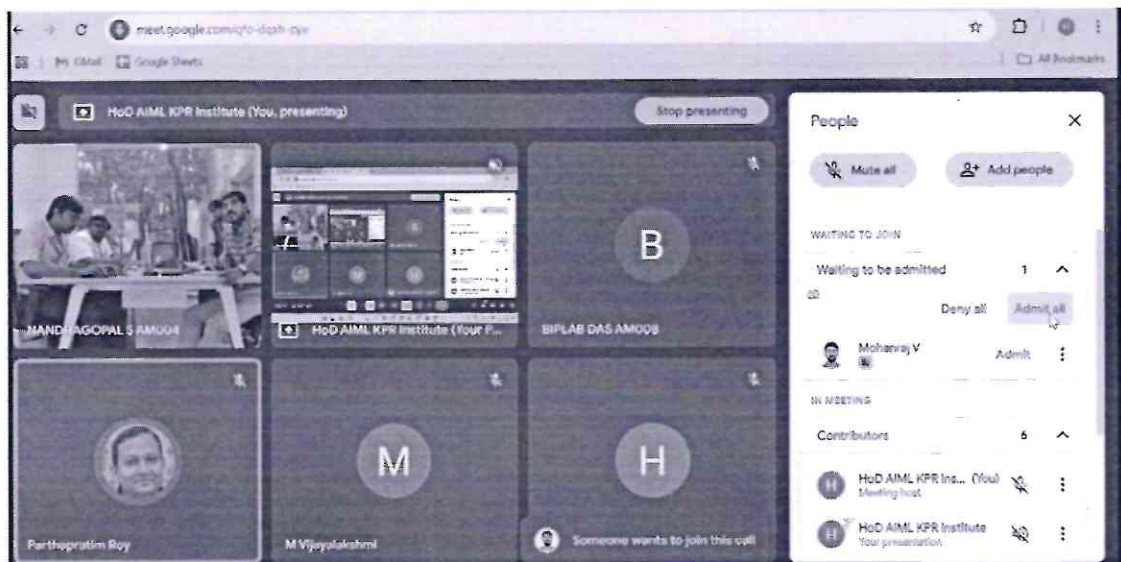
meet.google.com/qfo-dqsh-zye

M Gmail Google Sheets

All Bookmarks

HoD AIML KPR Institute (You, presenting)

Stop presenting

NANDHAGOPAL S AM004

HoD AIML KPR Institute (Your P...

B

BIPLAB DAS AM008

Parthapratim Roy

M

M Vijayalakshmi

H

Someone wants to join this call

People

Mute all

Add people

WAITING TO JOIN

Waiting to be admitted 1

Deny all Admit all

Mohanraj V

Admit

IN MEETING

Contributors 6

H HoD AIML KPR Ins... (You)
Meeting host

H HoD AIML KPR Institute
Your presentation